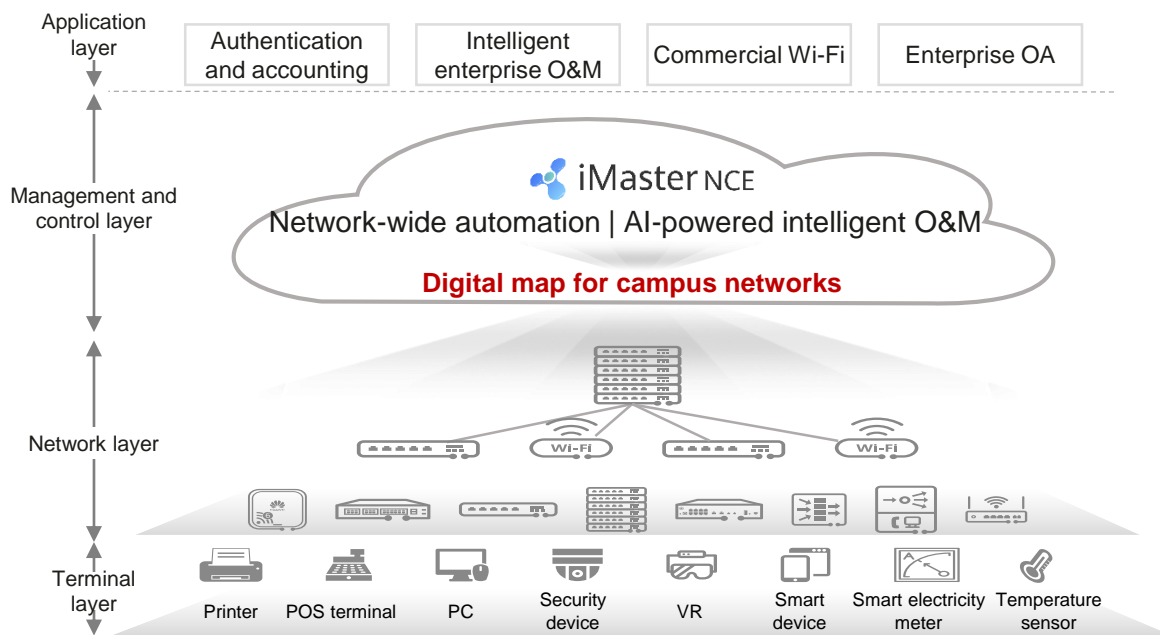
Application layer

Authentication and accounting

Intelligent enterprise O&M

Commercial Wi-Fi

Enterprise OA

Management and control layer

iMaster NCE

Network-wide automation | AI-powered intelligent O&M

Digital map for campus networks

Network layer

Wi-Fi

Wi-Fi

Terminal layer

Printer

POS terminal

PC

Security device

VR

Smart device

Smart electricity meter

Temperature sensor